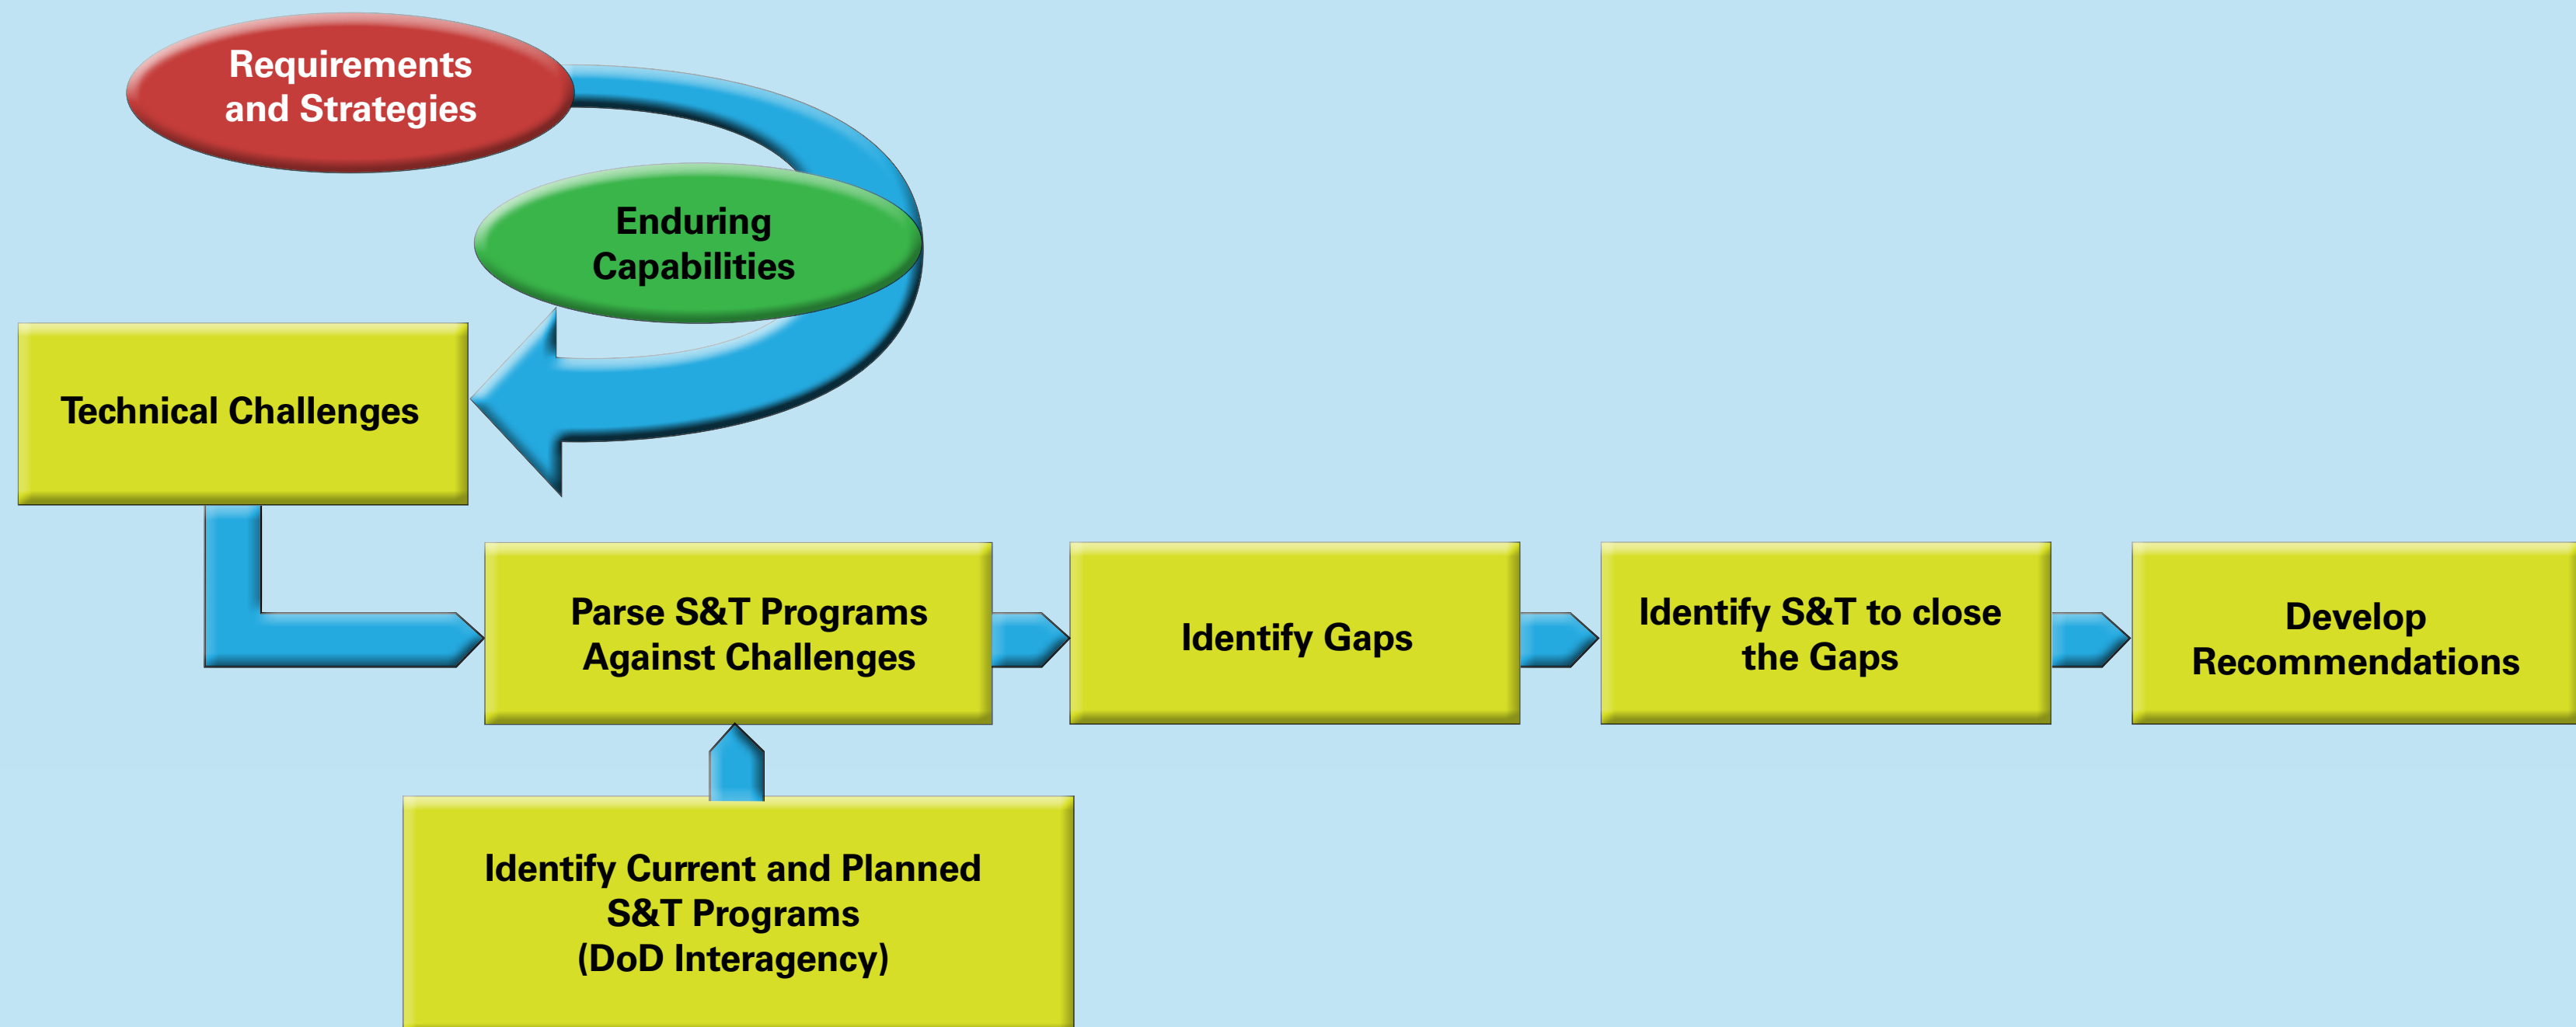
Requirements and Strategies

Enduring Capabilities

Technical Challenges

Parse S&T Programs Against Challenges

Identify Gaps

Identify S&T to close the Gaps

Develop Recommendations

Identify Current and Planned S&T Programs (DoD Interagency)